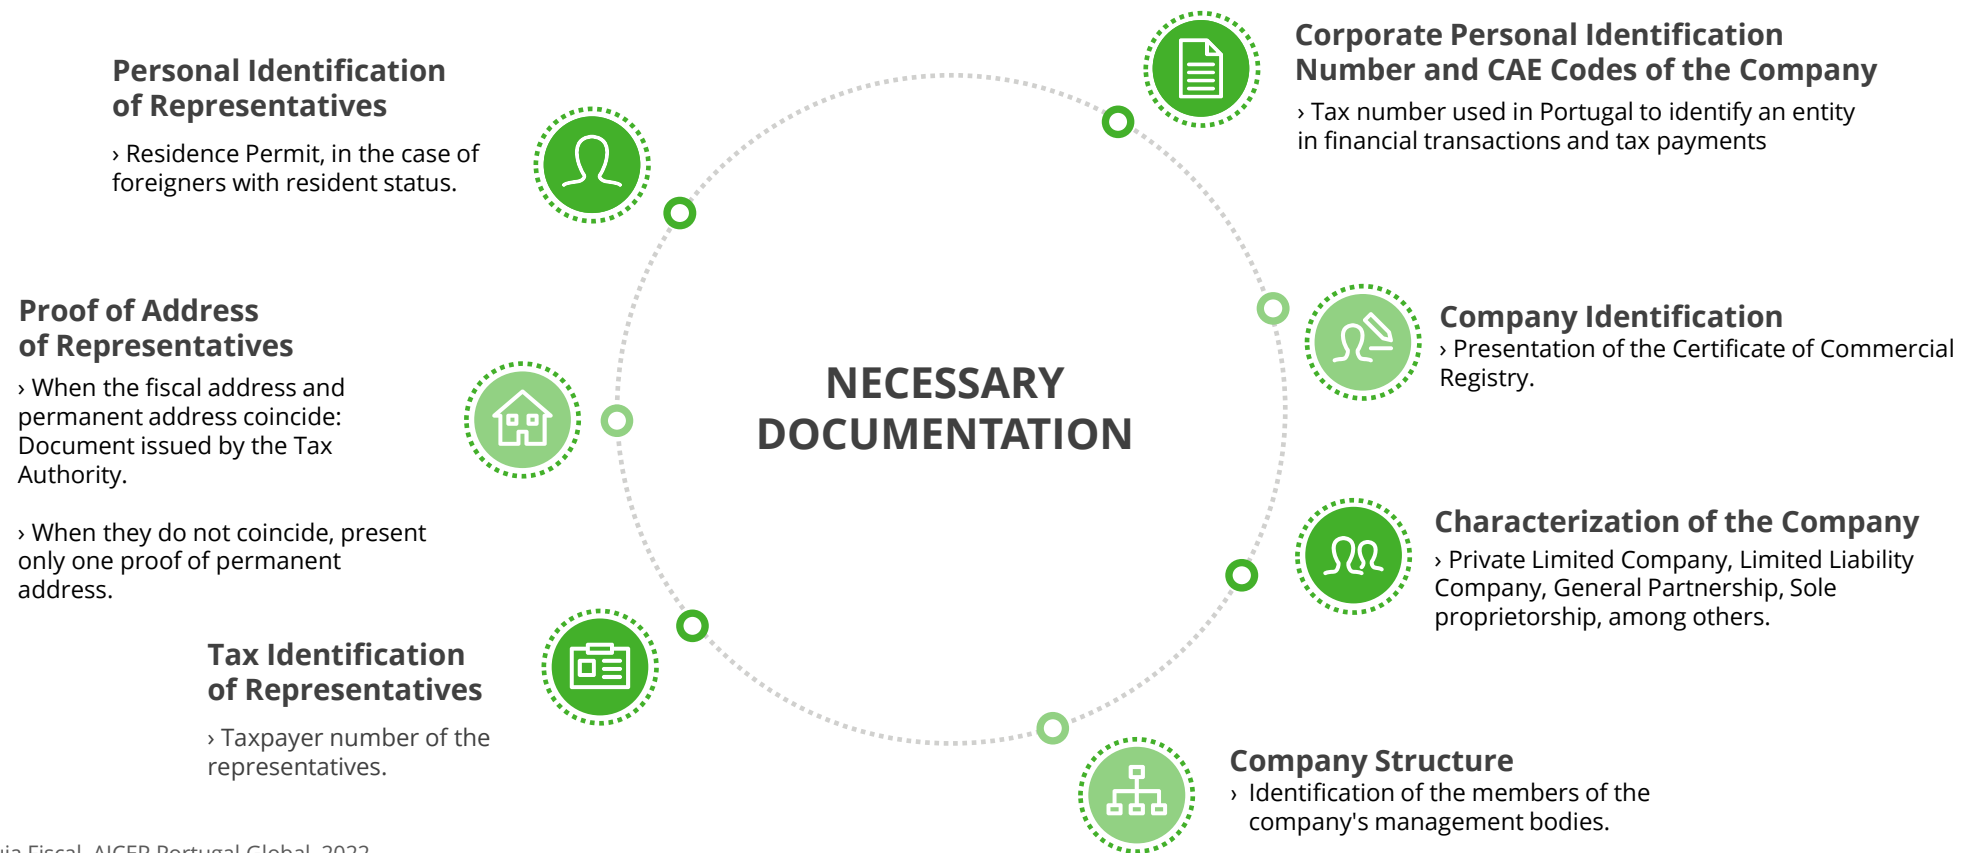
Personal Identification of Representatives

› Residence Permit, in the case of foreigners with resident status.

Corporate Personal Identification Number and CAE Codes of the Company

› Tax number used in Portugal to identify an entity in financial transactions and tax payments

Proof of Address of Representatives

› When the fiscal address and permanent address coincide: Document issued by the Tax Authority.

› When they do not coincide, present only one proof of permanent address.

NECESSARY DOCUMENTATION

Company Identification

› Presentation of the Certificate of Commercial Registry.

Characterization of the Company

› Private Limited Company, Limited Liability Company, General Partnership, Sole proprietorship, among others.

Tax Identification of Representatives

› Taxpayer number of the representatives.

Company Structure

› Identification of the members of the company's management bodies.

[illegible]ia Fiscal, AICEP Portugal Global, 2022